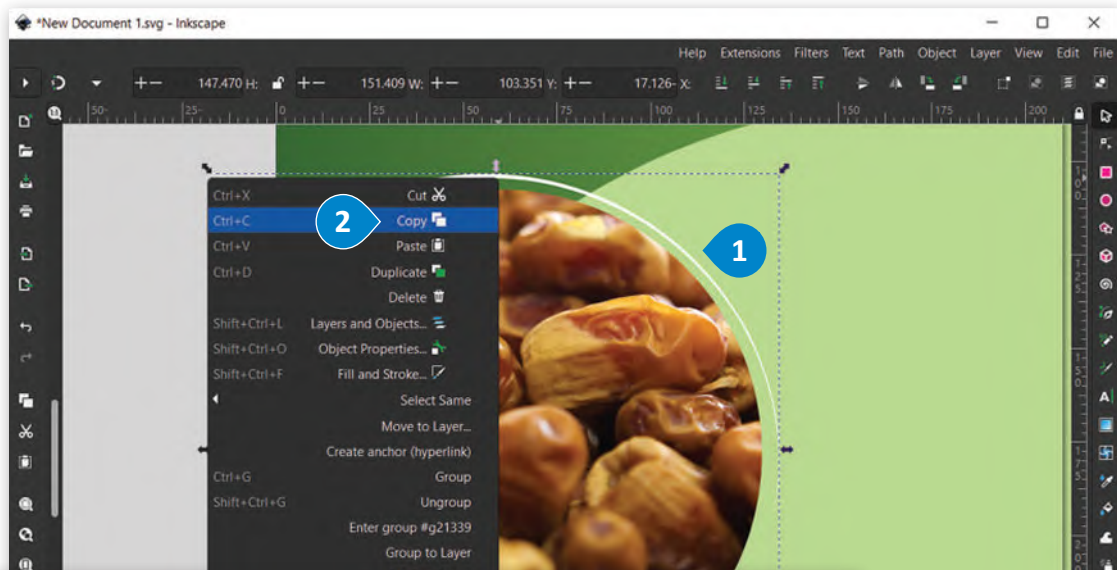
*New Document 1.svg - Inkscape

Help Extensions Filters Text Path Object Layer View Edit File

147.470 H: 151.409 W: 103.351 Y: 17.126- X:

50- 25- 0 25 50 75 100 125 150 175 200

| | |
|---|---|
| Ctrl+X | Cut |
| Ctrl+C | Copy |
| Ctrl+V | Paste |
| Ctrl+D | Duplicate |
| | Delete |
| Shift+Ctrl+L | Layers and Objects... |
| Shift+Ctrl+O | Object Properties... |
| Shift+Ctrl+F | Fill and Stroke... |
| | Select Same |
| | Move to Layer... |
| | Create anchor (hyperlink) |
| Ctrl+G | Group |
| Shift+Ctrl+G | Ungroup |
| | Enter group #g21339 |
| | Group to Layer |

2

1